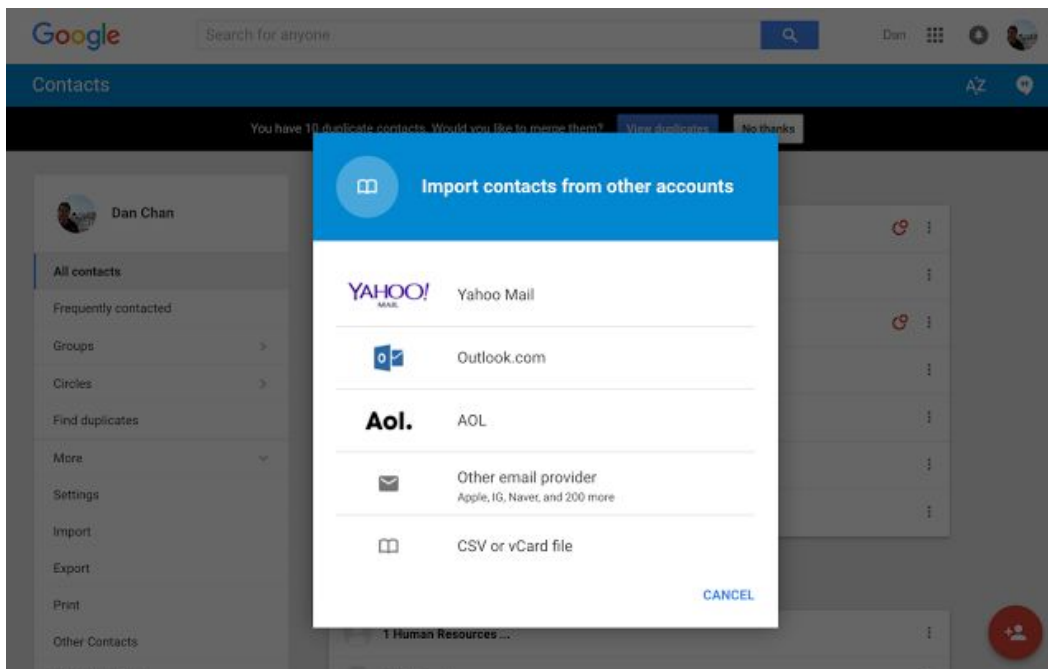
Google

Search for anyone

Dan

Contacts

AZ

You have 10 duplicate contacts. Would you like to merge them? View duplicates No thanks

Dan Chan

All contacts

Frequently contacted

Groups

Circles

Find duplicates

More

Settings

Import

Export

Print

Other Contacts

Import contacts from other accounts

YAHOO! MAIL Yahoo Mail

Outlook.com

Aol. AOL

Other email provider
Apple, IG, Naver, and 200 more

CSV or vCard file

CANCEL

1 Human Resources ...